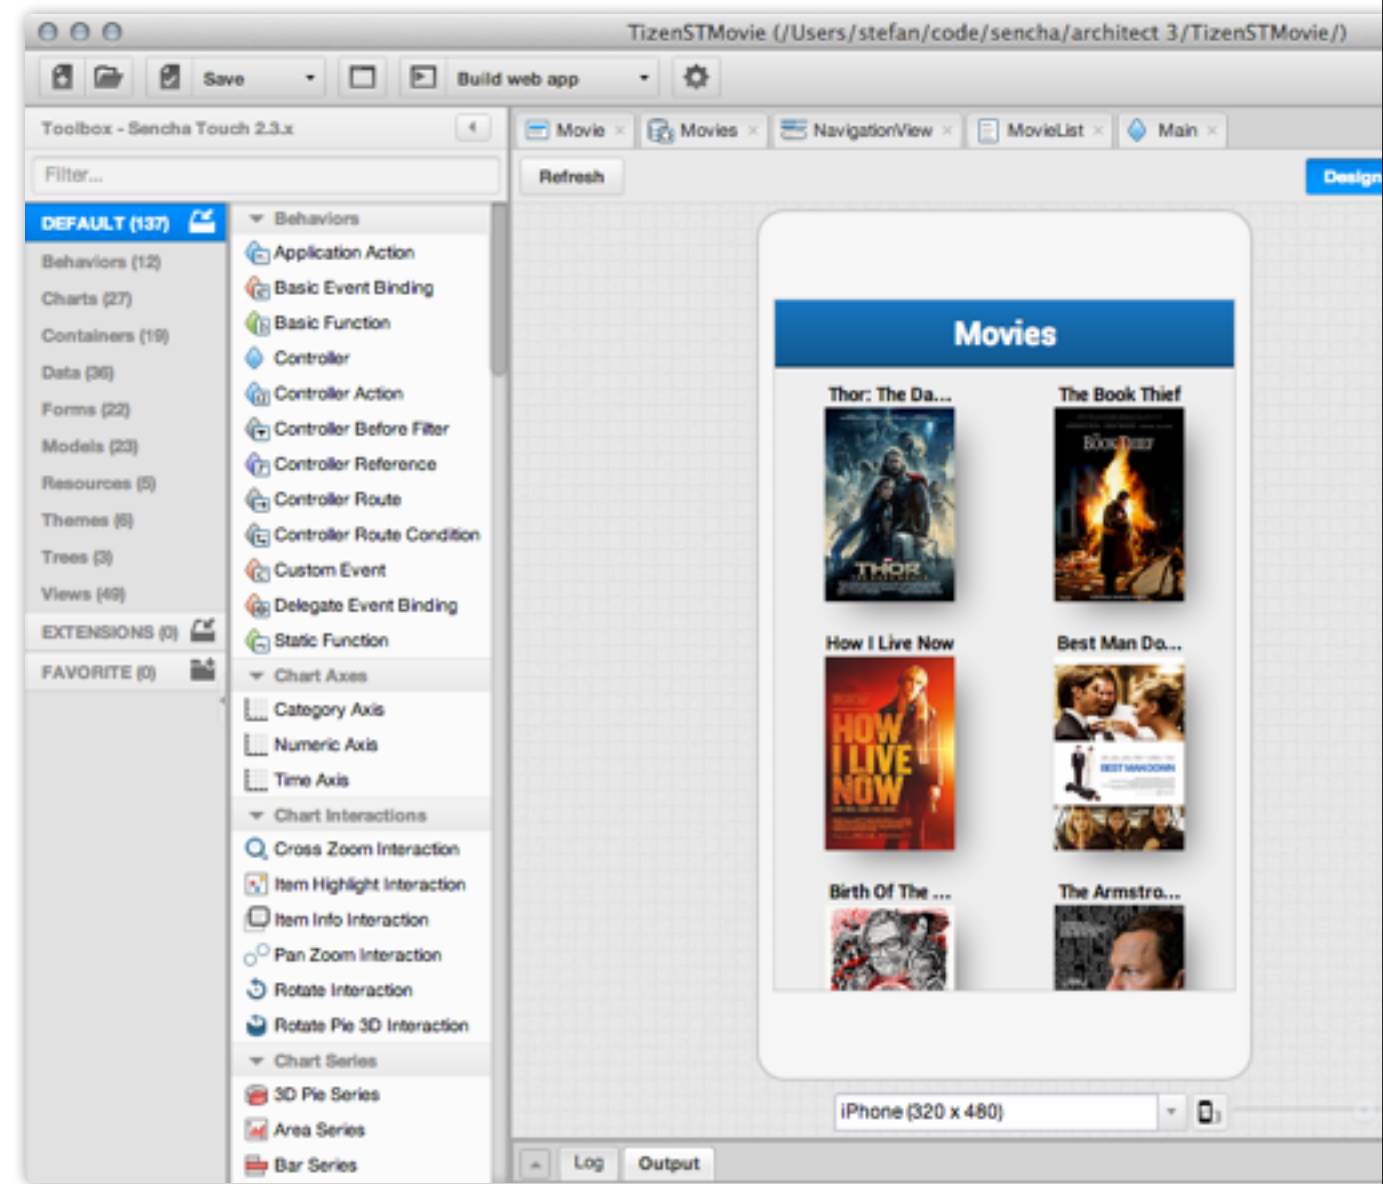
TizenSTMovie (/Users/stefan/code/sencha/architect 3/TizenSTMovie/)

Save

Build web app

Toolbox - Sencha Touch 2.3.x

Filter...

DEFAULT (137)
Behaviors (12)
Charts (27)
Containers (19)
Data (36)
Forms (22)
Models (23)
Resources (5)
Themes (6)
Trees (3)
Views (49)
EXTENSIONS (0)
FAVORITE (0)

Behaviors
Application Action
Basic Event Binding
Basic Function
Controller
Controller Action
Controller Before Filter
Controller Reference
Controller Route
Controller Route Condition
Custom Event
Delegate Event Binding
Static Function
Chart Axes
Category Axis
Numeric Axis
Time Axis
Chart Interactions
Cross Zoom Interaction
Item Highlight Interaction
Item Info Interaction
Pan Zoom Interaction
Rotate Interaction
Rotate Pie 3D Interaction
Chart Series
3D Pie Series
Area Series
Bar Series

Movie
Movies
NavigationView
MovieList
Main

Refresh

Design

Movies

Thor: The Da...
THOR
The Book Thief
The Book Thief
How I Live Now
HOW I LIVE NOW
Best Man Do...
BEST MAN DOWN
Birth Of The ...
The Armstro...

iPhone (320 x 480)

Log
Output